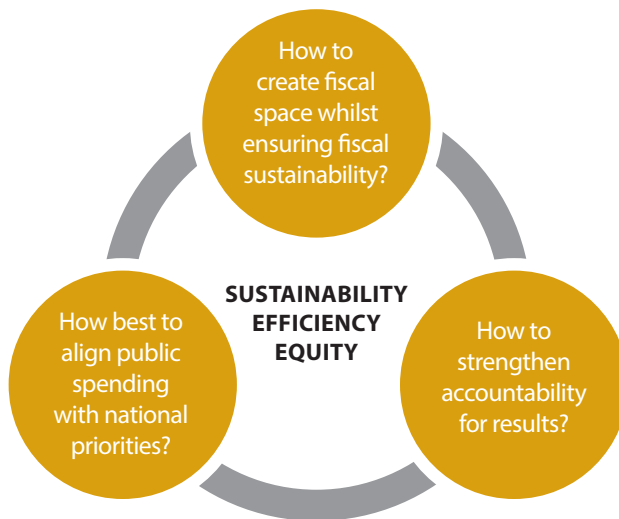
How to create fiscal space whilst ensuring fiscal sustainability?

SUSTAINABILITY
EFFICIENCY
EQUITY

How best to align public spending with national priorities?

How to strengthen accountability for results?